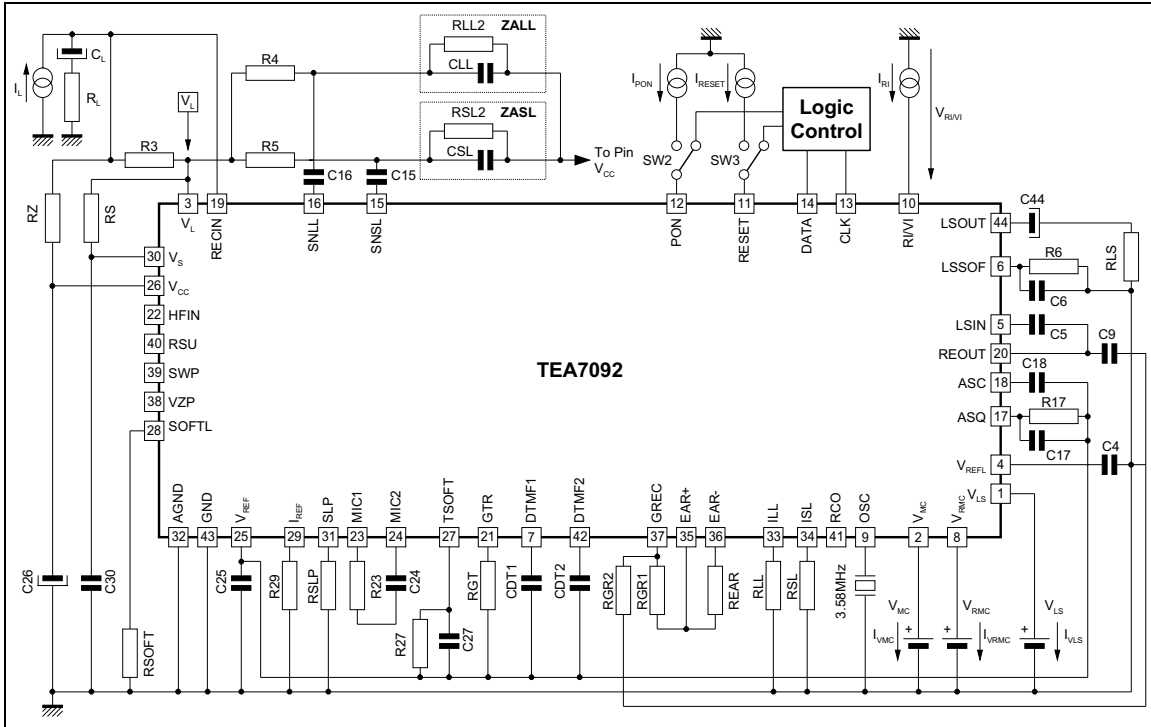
$C_L$ $I_L$ $R_L$ $V_L$ R4 R3 R5 RLL2 ZALL CLL RSL2 ZASL CSL To Pin $V_{CC}$ $I_{PON}$ $I_{RESET}$ Logic Control SW2 SW3 $I_{RI}$ $V_{RI/VI}$

C16 C15 RZ RS

3 $V_L$ 19 RECIN 16 SNLL 15 SNSL 12 PON 11 RESET 14 DATA 13 CLK 10 RI/VI

30 $V_S$
26 $V_{CC}$
22 HFIN
40 RSU
39 SWP
38 VZP
28 SOFTL

TEA7092

44 LSOUT C44 RLS
6 LSSOF R6 C6
5 LSIN C5 C9
20 REOUT C18
18 ASC
17 ASQ R17 C17
4 $V_{REFL}$ C4
1 $V_{LS}$

32 AGND 43 GND 25 $V_{REF}$ 29 $I_{REF}$ 31 SLP 23 MIC1 24 MIC2 27 TSOFT 21 GTR 7 DTMF1 42 DTMF2 37 GREC 35 EAR+ 36 EAR- 33 ILL 34 ISL 41 RCO 9 OSC 2 $V_{MC}$ 8 $V_{RMC}$

C26 C30 RSOFT C25 R29 RSLP R23 C24 R27 C27 RGT CDT1 CDT2 RGR2 RGR1 REAR RLL RSL 3.58MHz $V_{MC}$ $I_{VMC}$ $V_{RMC}$ $I_{VRMC}$ $V_{LS}$ $I_{VLS}$